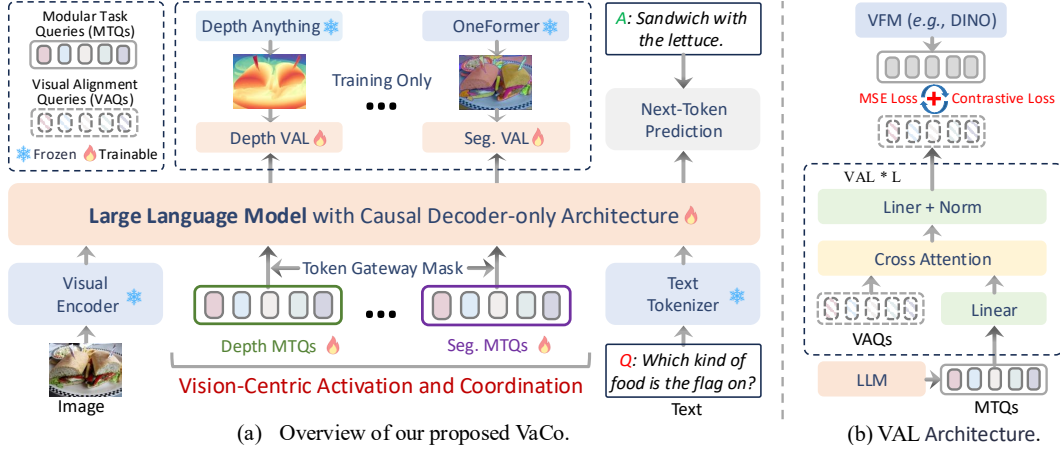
Modular Task Queries (MTQs)

Visual Alignment Queries (VAQs)

Frozen Trainable

Depth Anything

OneFormer

Training Only

Depth VAL

Seg. VAL

A: Sandwich with the lettuce.

Next-Token Prediction

VFM (e.g., DINO)

MSE Loss Contrastive Loss

VAL * L

Liner + Norm

Cross Attention

Linear

VAQs

LLM

MTQs

Large Language Model with Causal Decoder-only Architecture

Visual Encoder

Token Gateway Mask

Text Tokenizer

Depth MTQs

Seg. MTQs

Vision-Centric Activation and Coordination

Q: Which kind of food is the flag on?

Image

Text

(a) Overview of our proposed VaCo.

(b) VAL Architecture.